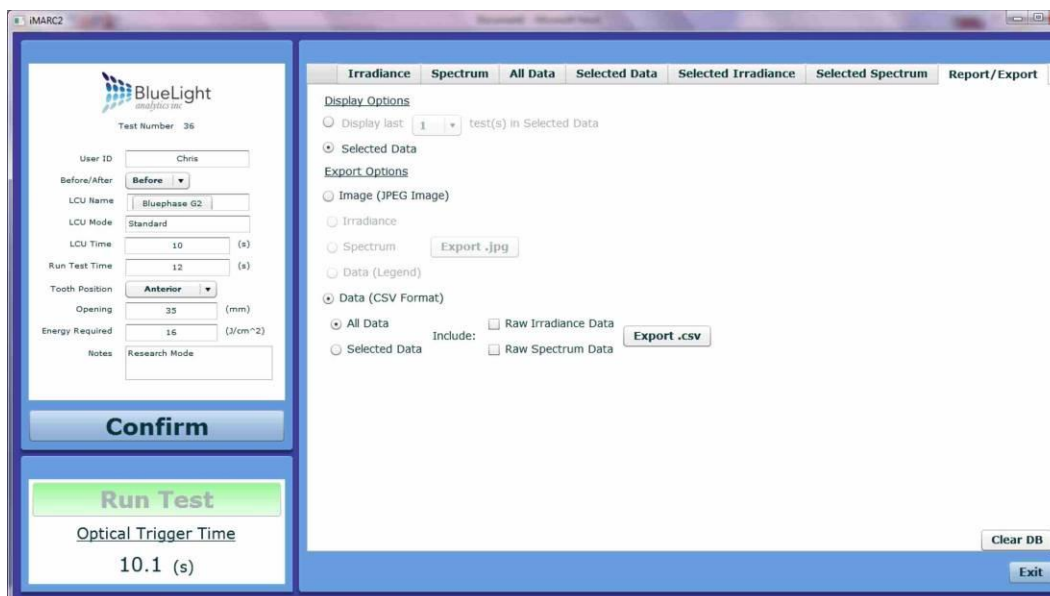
iMARC2

BlueLight
analytics inc

Test Number 36

User ID Chris
Before/After Before
LCU Name Bluephase G2
LCU Mode Standard
LCU Time 10 (s)
Run Test Time 12 (s)
Tooth Position Anterior
Opening 35 (mm)
Energy Required 16 (J/cm^2)
Notes Research Mode

Confirm

Run Test
Optical Trigger Time
10.1 (s)

Irradiance | Spectrum | All Data | Selected Data | Selected Irradiance | Selected Spectrum | Report/Export

Display Options
Display last 1 test(s) in Selected Data
Selected Data
Export Options
Image (JPEG Image)
Irradiance
Spectrum Export .jpg
Data (Legend)
Data (CSV Format)
All Data
Selected Data
Include:
Raw Irradiance Data
Raw Spectrum Data
Export .csv

Clear DB
Exit